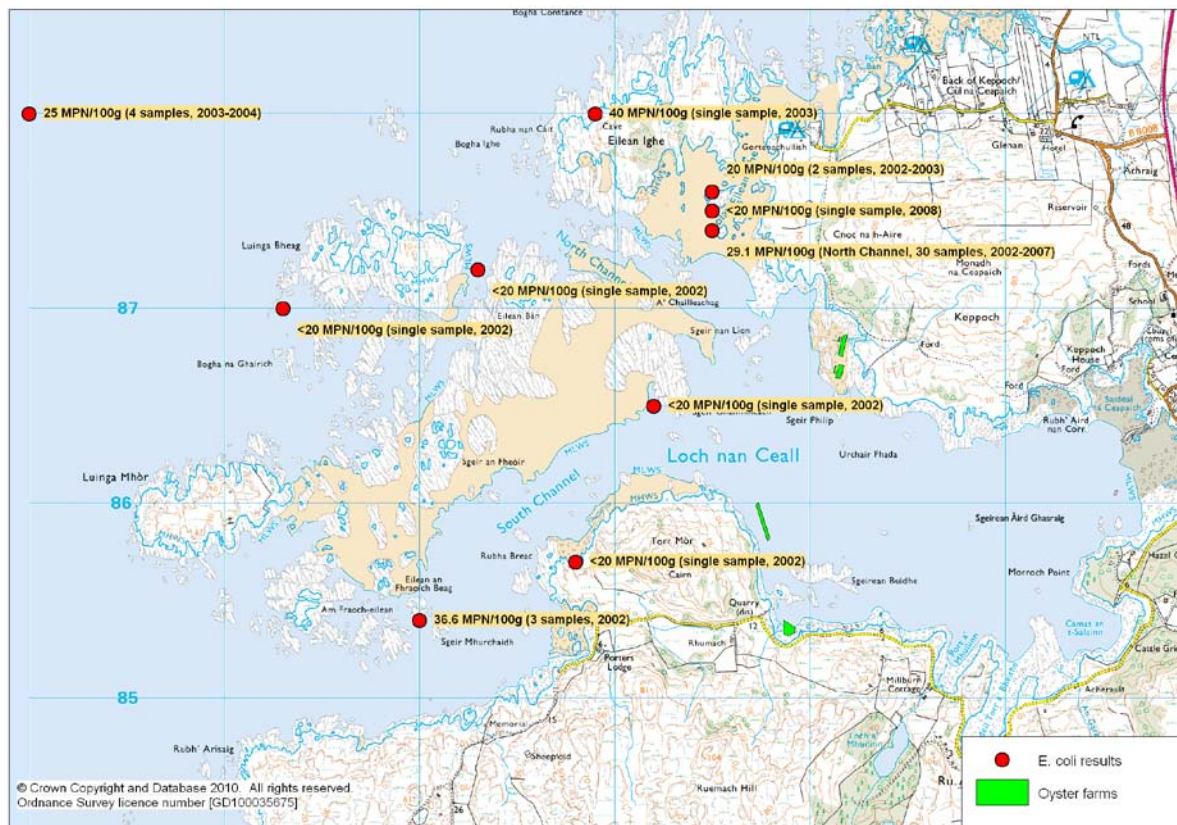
Bogha Constance

25 MPN/100g (4 samples, 2003-2004)

40 MPN/100g (single sample, 2003)

Rubha nan Càrr

Cave

Eilean Ighe

Bogha Ighe

Back of Keppoch/ Cùl na Ceapaich

Glenan

Hotel

Arhraig

B8008

NTL

Gortenachullish

20 MPN/100g (2 samples, 2002-2003)

<20 MPN/100g (single sample, 2008)

Reservoir

Cnoc na h-Àire

29.1 MPN/100g (North Channel, 30 samples, 2002-2007)

Monadh na Ceapaich

Luinga Bheag

North Channel

<20 MPN/100g (single sample, 2002)

A' Chuilleachag

87

<20 MPN/100g (single sample, 2002)

Eilean Bàn

Sgeir nan Lion

Keppoch

Fords

School

Ford

Keppoch House

Ford

Bogha na Ghairich

<20 MPN/100g (single sample, 2002)

Sgeir Philip

Rubh' Aird nan Corr

Sgeir an Fheoir

Loch nan Ceall

Urchair Fhada

Luinga Mhòr

86

South Channel

MLWS

MHWS

Torr Mòr

Sgeirean Àird Ghasraig

Rubha Breac

<20 MPN/100g (single sample, 2002)

Cairn

Sgeirean Buidhe

Morroch Point

Eilean an Fhraoich Beag

Am Fraoch-eilean

36.6 MPN/100g (3 samples, 2002)

Quarry (dis)

Sgeir Mhurchaidh

Rhumach

12

Camas an t-Salainn

Porters Lodge

Millburn Cottage

Castle Gri

Arkersaig

85

Memorial

15

Rubh' Arisaig

Sheepfold

Ruemach Hill

26

© Crown Copyright and Database 2010. All rights reserved.
Ordnance Survey licence number [GD100035675]

E. coli results

Oyster farms